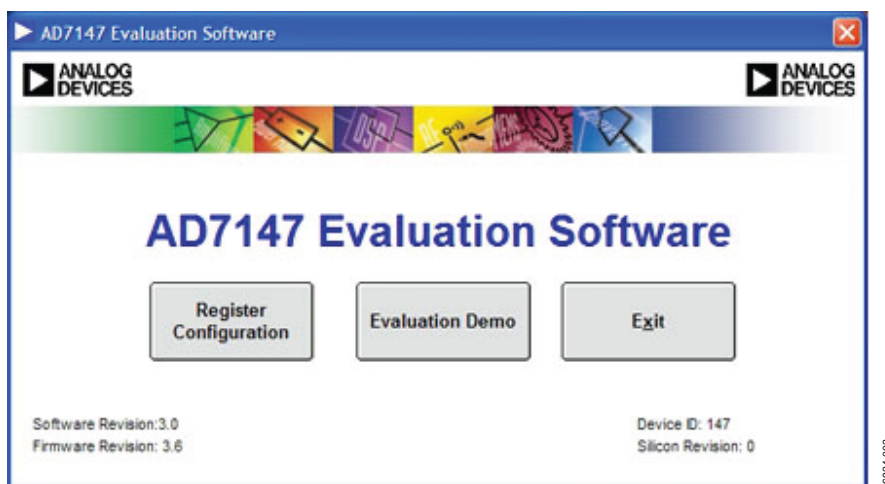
AD7147 Evaluation Software

ANALOG DEVICES

ANALOG DEVICES

DSP

AD7147 Evaluation Software

Register Configuration

Evaluation Demo

Exit

Software Revision:3.0
Firmware Revision: 3.6

Device ID: 147
Silicon Revision: 0

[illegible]